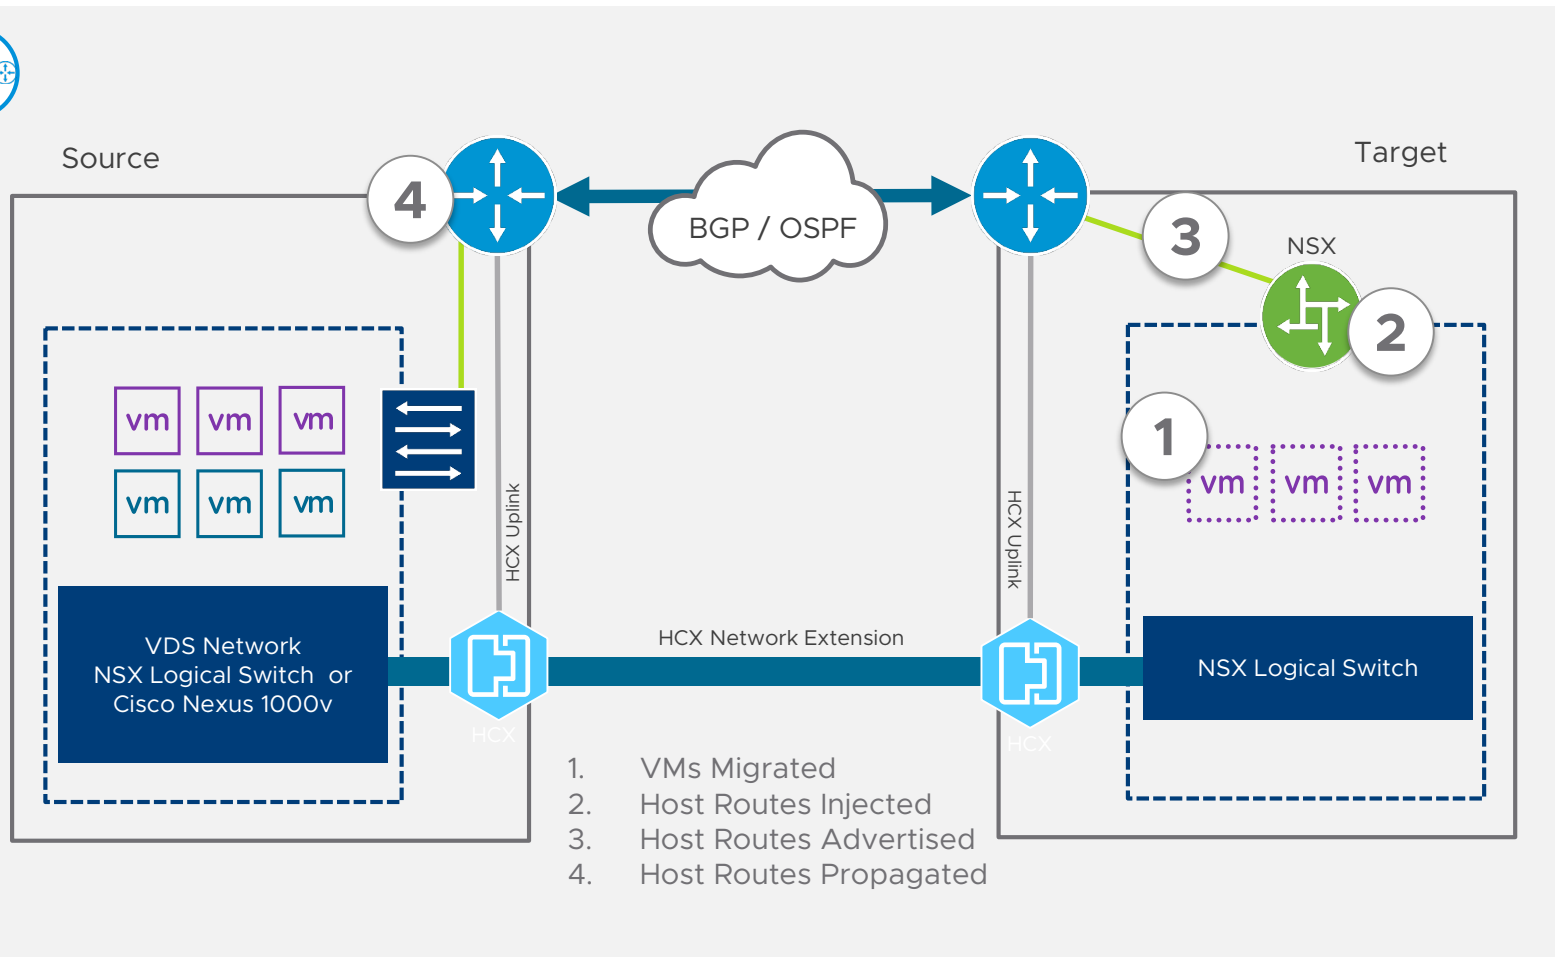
Source

Target

4

BGP / OSPF

3

NSX

2

1

vm vm vm
vm vm vm

vm vm vm

HCX Uplink

HCX Uplink

VDS Network
NSX Logical Switch or
Cisco Nexus 1000v

HCX

HCX Network Extension

HCX

NSX Logical Switch

1. VMs Migrated
2. Host Routes Injected
3. Host Routes Advertised
4. Host Routes Propagated